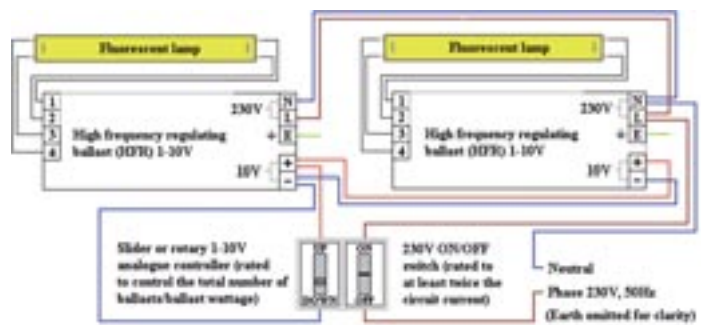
Fluorescent lamp

Fluorescent lamp

1
2
3
4

230V
N
L
E

High frequency regulating ballast (HFR) 1-10V

10V
+
-

1
2
3
4

230V
N
L
E

High frequency regulating ballast (HFR) 1-10V

10V
+
-

Slider or rotary 1-10V analogue controller (rated to control the total number of ballasts/ballast wattage)

UP
DOWN

ON
OFF

230V ON/OFF switch (rated to at least twice the circuit current)

Neutral

Phase 230V, 50Hz

(Earth omitted for clarity)